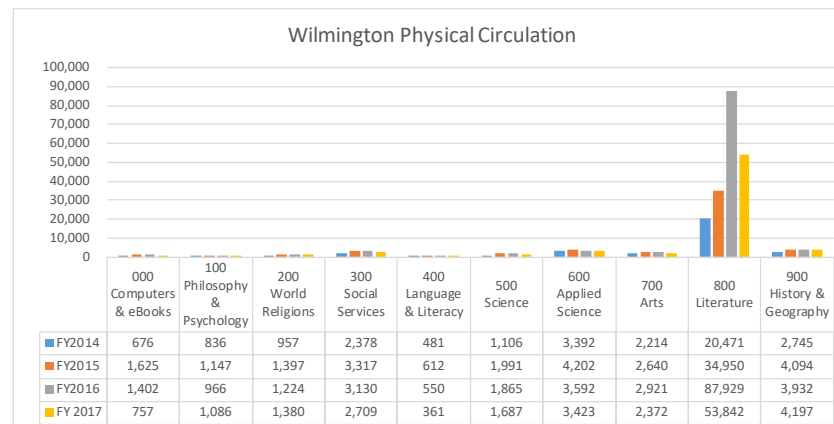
Wilmington Physical Circulation

100,000
90,000
80,000
70,000
60,000
50,000
40,000
30,000
20,000
10,000
0

| | 000 Computers & eBooks | 100 Philosophy & Psychology | 200 World Religions | 300 Social Services | 400 Language & Literacy | 500 Science | 600 Applied Science | 700 Arts | 800 Literature | 900 History & Geography |
|---|---|---|---|---|---|---|---|---|---|---|
| FY2014 | 676 | 836 | 957 | 2,378 | 481 | 1,106 | 3,392 | 2,214 | 20,471 | 2,745 |
| FY2015 | 1,625 | 1,147 | 1,397 | 3,317 | 612 | 1,991 | 4,202 | 2,640 | 34,950 | 4,094 |
| FY2016 | 1,402 | 966 | 1,224 | 3,130 | 550 | 1,865 | 3,592 | 2,921 | 87,929 | 3,932 |
| FY 2017 | 757 | 1,086 | 1,380 | 2,709 | 361 | 1,687 | 3,423 | 2,372 | 53,842 | 4,197 |